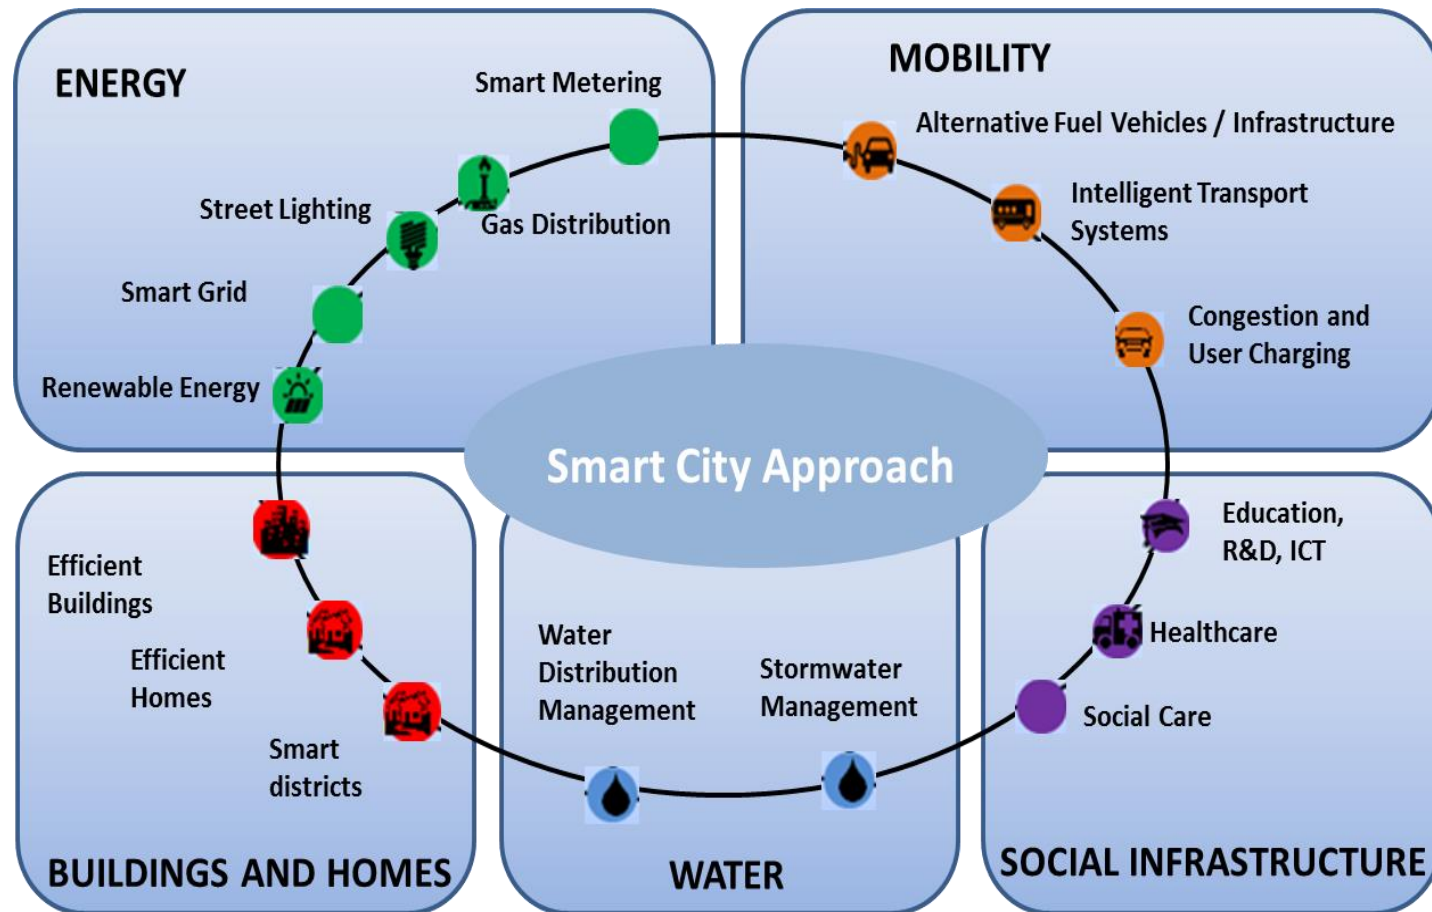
ENERGY

Smart Metering

Street Lighting

Gas Distribution

Smart Grid

Renewable Energy

MOBILITY

Alternative Fuel Vehicles / Infrastructure

Intelligent Transport Systems

Congestion and User Charging

Smart City Approach

Efficient Buildings

Efficient Homes

Smart districts

BUILDINGS AND HOMES

Water Distribution Management

Stormwater Management

WATER

Education, R&D, ICT

Healthcare

Social Care

SOCIAL INFRASTRUCTURE